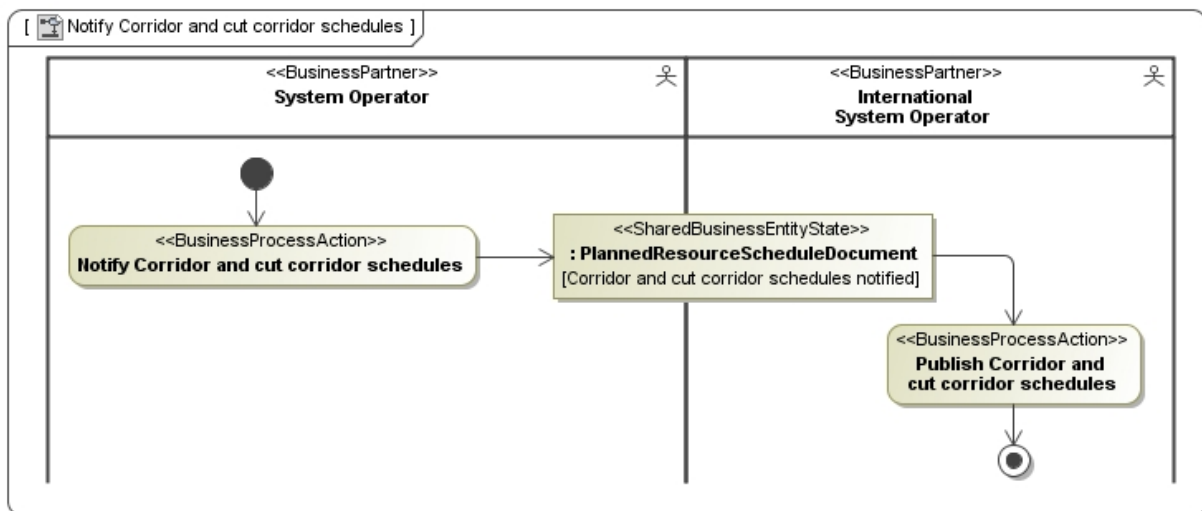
[ Notify Corridor and cut corridor schedules ]

<<BusinessPartner>>
System Operator

<<BusinessPartner>>
International System Operator

<<BusinessProcessAction>>
Notify Corridor and cut corridor schedules

<<SharedBusinessEntityState>>
: PlannedResourceScheduleDocument
[Corridor and cut corridor schedules notified]

<<BusinessProcessAction>>
Publish Corridor and cut corridor schedules